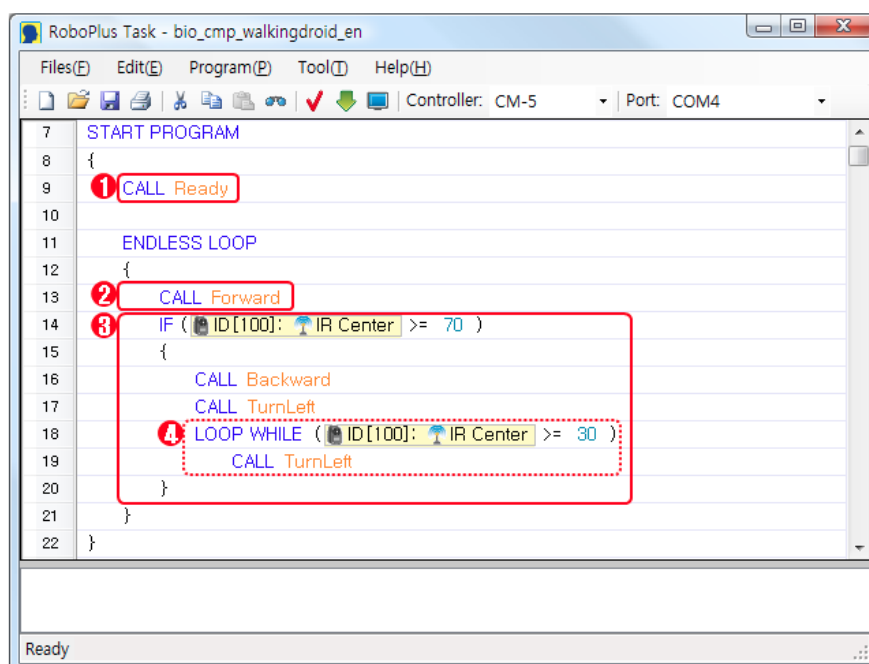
RoboPlus Task - bio_cmp_walkingdroid_en

Files(F) Edit(E) Program(P) Tool(T) Help(H)

Controller: CM-5 Port: COM4

7 START PROGRAM
8 {
9 ❶ CALL Ready
10
11 ENDLESS LOOP
12 {
13 ❷ CALL Forward
14 ❸ IF ( ID[100]: IR Center >= 70 )
15 {
16 CALL Backward
17 CALL TurnLeft
18 ❹ LOOP WHILE ( ID[100]: IR Center >= 30 )
19 CALL TurnLeft
20 }
21 }
22 }

Ready